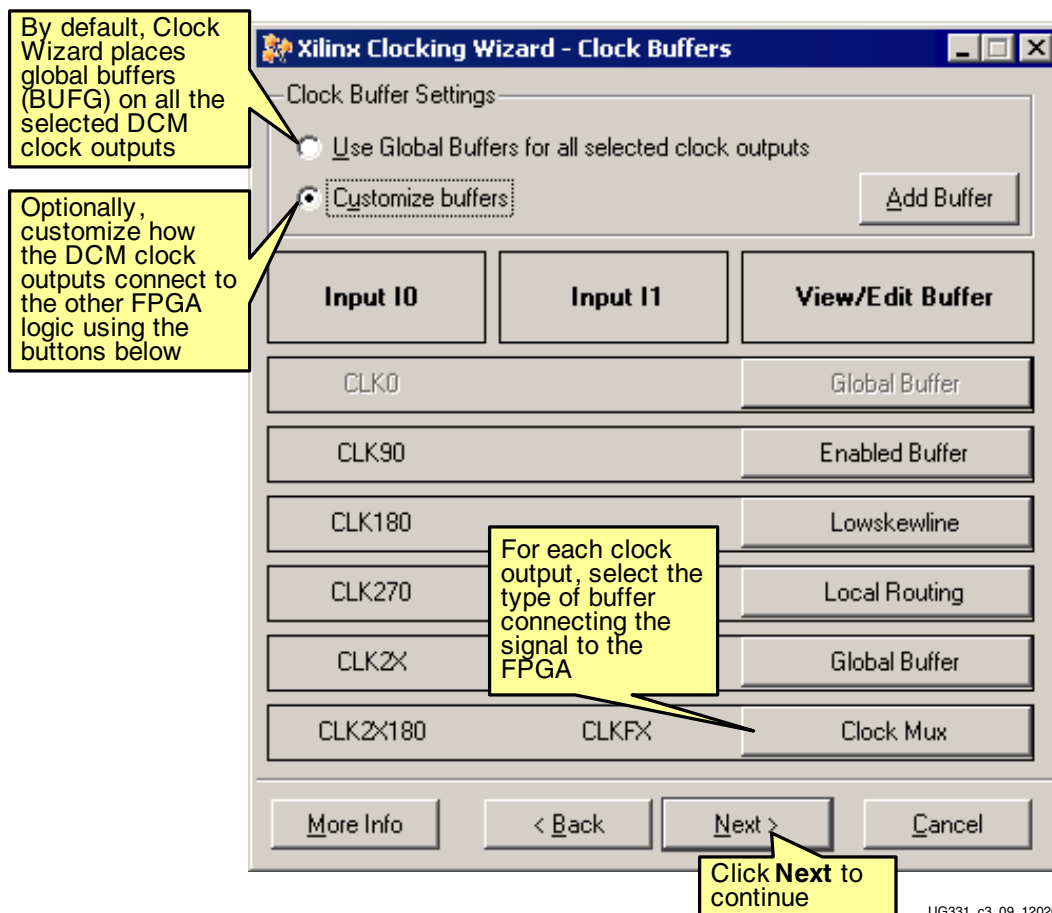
By default, Clock Wizard places global buffers (BUFG) on all the selected DCM clock outputs

Optionally, customize how the DCM clock outputs connect to the other FPGA logic using the buttons below

Xilinx Clocking Wizard - Clock Buffers

Clock Buffer Settings

Use Global Buffers for all selected clock outputs

Customize buffers

Add Buffer

| Input I0 | Input I1 | View/Edit Buffer |
|---|---|---|
| CLK0 | | Global Buffer |
| CLK90 | | Enabled Buffer |
| CLK180 | | Lowskewline |
| CLK270 | | Local Routing |
| CLK2X | | Global Buffer |
| CLK2X180 | CLKFX | Clock Mux |

For each clock output, select the type of buffer connecting the signal to the FPGA

More Info

< Back

Next >

Cancel

Click **Next** to continue

UG331_c3_09_1202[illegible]